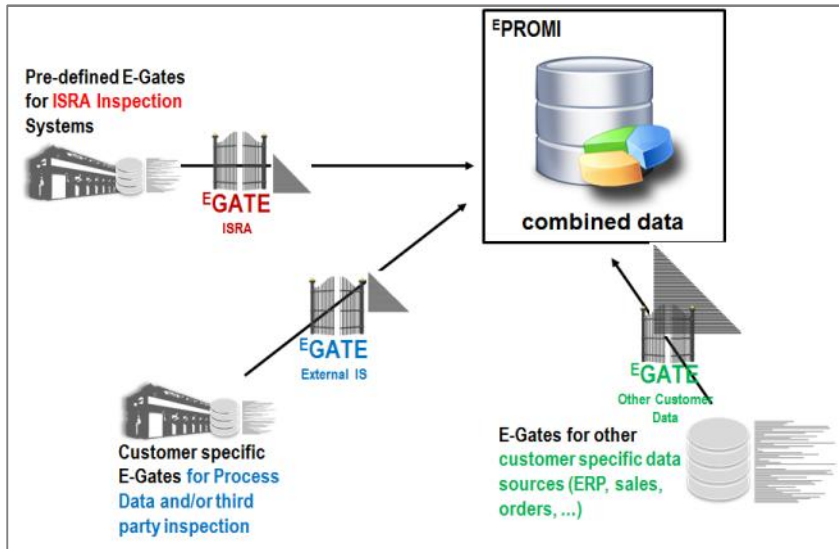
$^{E}$PROMI

combined data

Pre-defined E-Gates for ISRA Inspection Systems

$^{E}$GATE
ISRA

$^{E}$GATE
External IS

$^{E}$GATE
Other Customer Data

Customer specific E-Gates for Process Data and/or third party inspection

E-Gates for other customer specific data sources (ERP, sales, orders, ...)